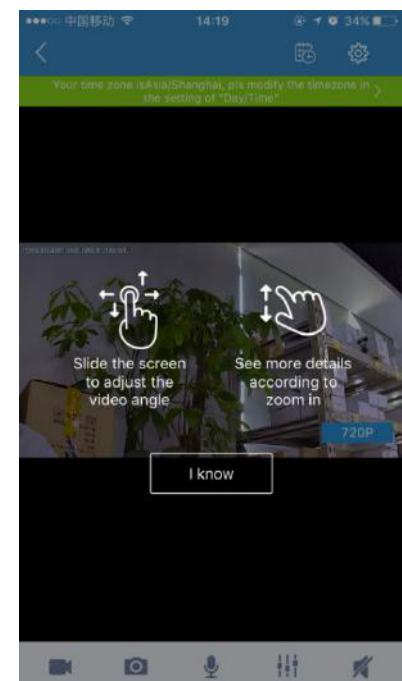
●●●○○ 中国移动 14:19 34%

Your time zone isAsia/Shanghai, pls modify the timezone in the setting of "Day/Time"

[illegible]

Slide the screen to adjust the video angle

See more details according to zoom in

720P

I know